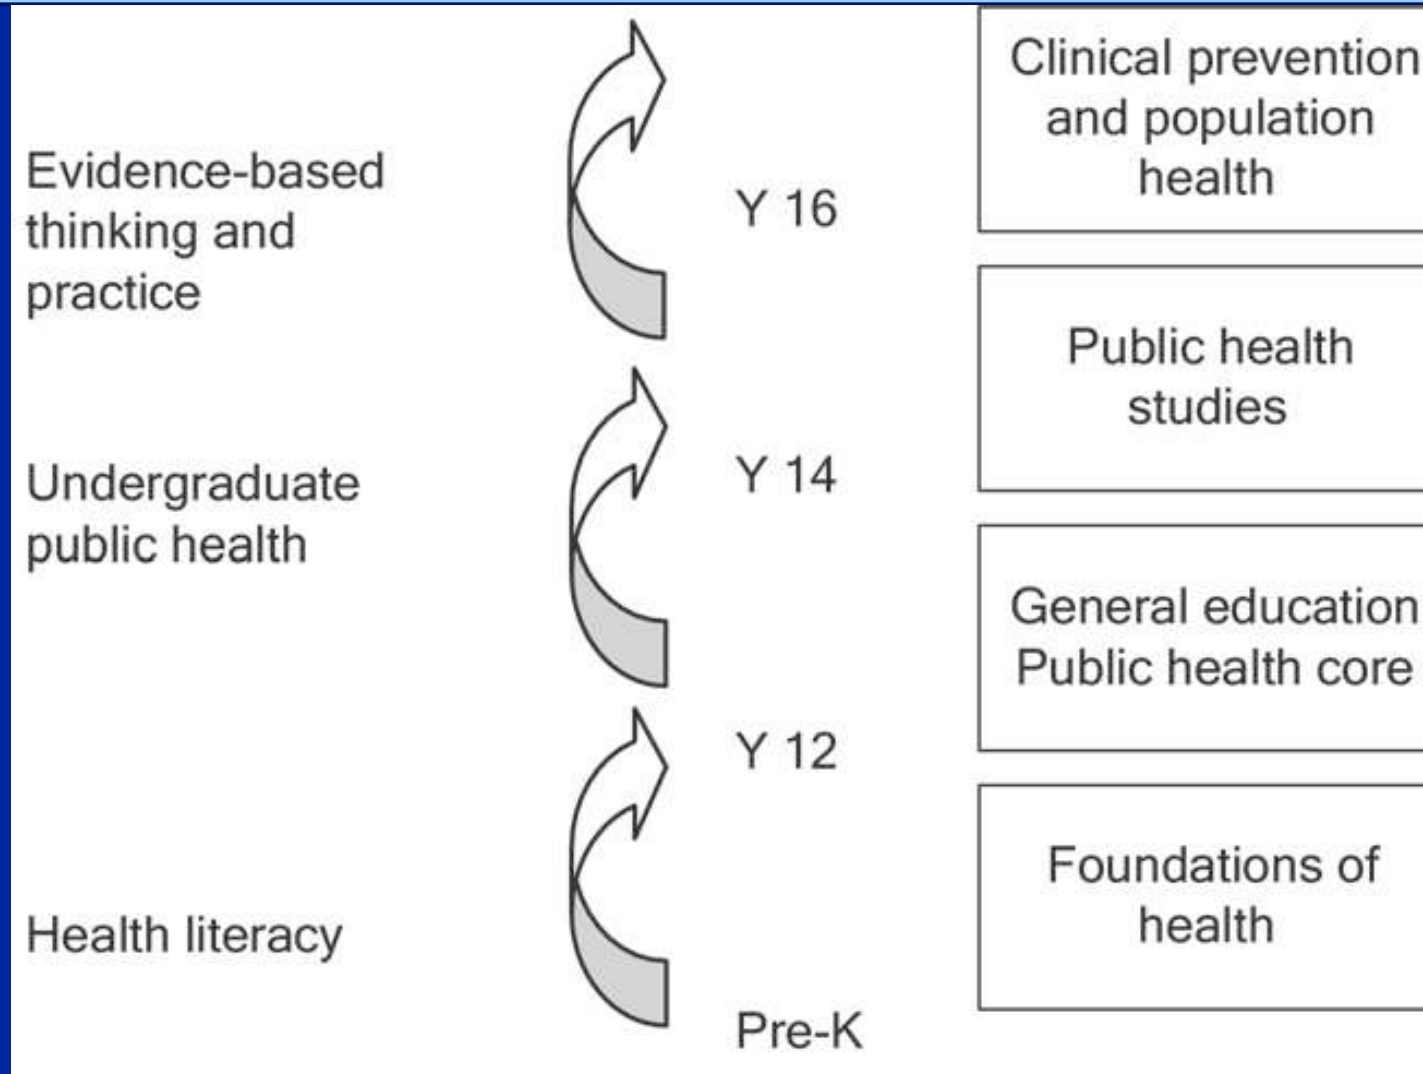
Evidence-based thinking and practice

Y 16

Clinical prevention and population health

Public health studies

Undergraduate public health

Y 14

General education Public health core

Y 12

Foundations of health

Health literacy

Pre-K